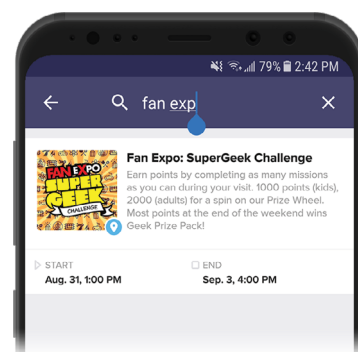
79% 2:42 PM

fan exp

FAN EXPO SUPER GEEK CHALLENGE

Fan Expo: SuperGeek Challenge

Earn points by completing as many missions as you can during your visit. 1000 points (kids), 2000 (adults) for a spin on our Prize Wheel. Most points at the end of the weekend wins Geek Prize Pack!

START
Aug. 31, 1:00 PM

END
Sep. 3, 4:00 PM